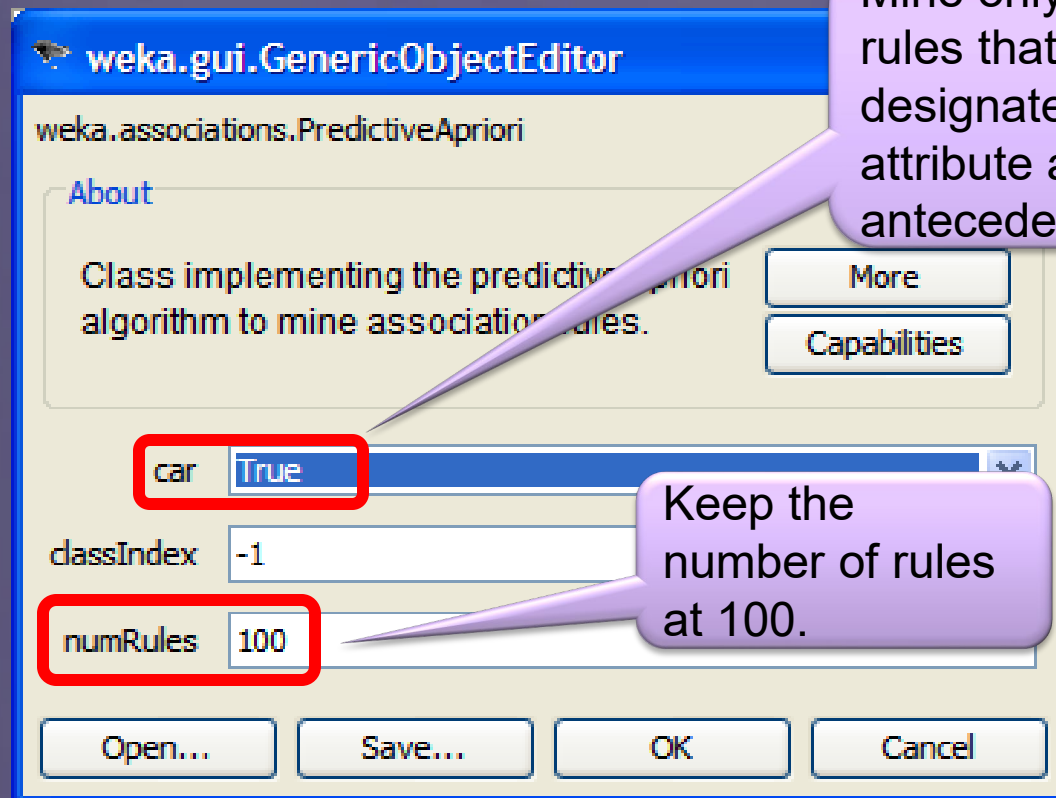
weka.gui.GenericObjectEditor

weka.associations.PredictiveApriori

About

Class implementing the predictive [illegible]priori algorithm to mine association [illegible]ules.

More

Capabilities

Mine only rules that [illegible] designate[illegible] attribute a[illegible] antecede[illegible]

car True

classIndex -1

numRules 100

Keep the number of rules at 100.

Open...

Save...

OK

Cancel